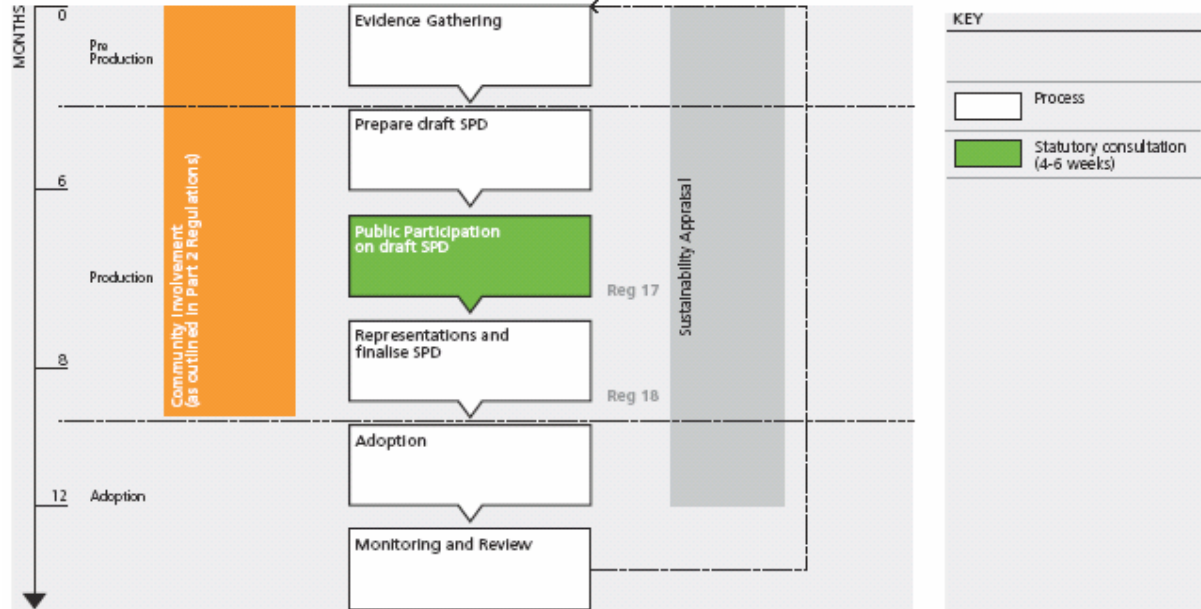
MONTHS

0

Pre Production

Evidence Gathering

Prepare draft SPD

6

Community Involvement (as outlined in Part 2 Regulations)

Sustainability Appraisal

Public Participation on draft SPD

Production

Reg 17

Representations and finalise SPD

8

Reg 18

Adoption

12

Adoption

Monitoring and Review

KEY

Process

Statutory consultation (4-6 weeks)